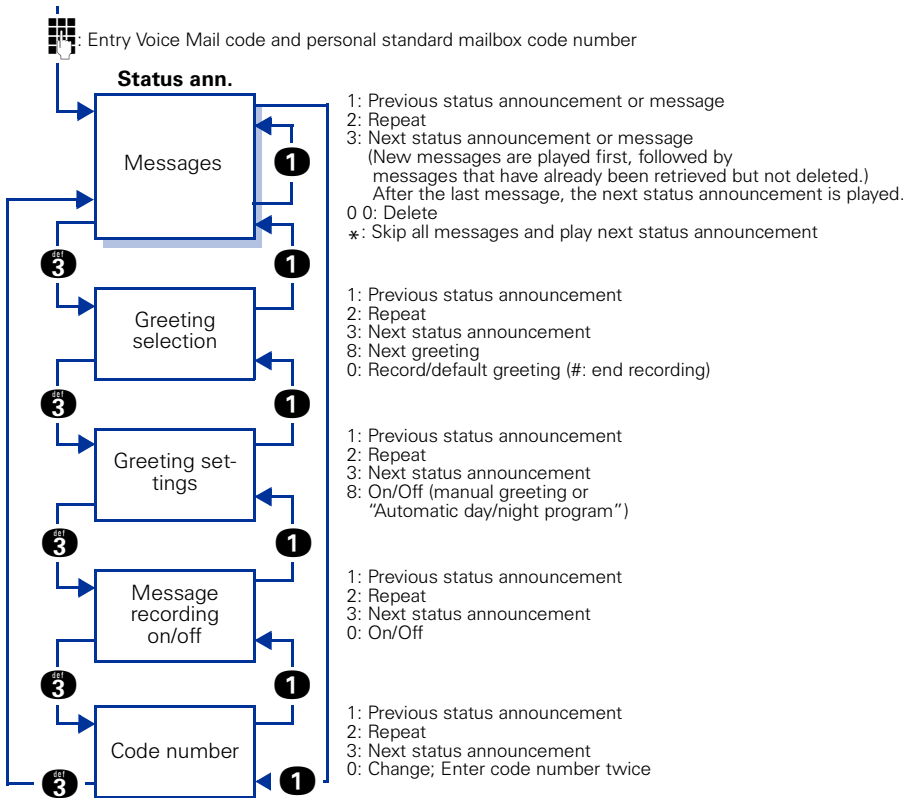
: Entry Voice Mail code and personal standard mailbox code number

**Status ann.**

Messages

1: Previous status announcement or message
2: Repeat
3: Next status announcement or message
(New messages are played first, followed by messages that have already been retrieved but not deleted.)
After the last message, the next status announcement is played.
0 0: Delete
$*$: Skip all messages and play next status announcement

1

3 def

1

Greeting selection

1: Previous status announcement
2: Repeat
3: Next status announcement
8: Next greeting
0: Record/default greeting (#: end recording)

3 def

1

Greeting settings

1: Previous status announcement
2: Repeat
3: Next status announcement
8: On/Off (manual greeting or "Automatic day/night program")

3 def

1

Message recording on/off

1: Previous status announcement
2: Repeat
3: Next status announcement
0: On/Off

3 def

1

Code number

1: Previous status announcement
2: Repeat
3: Next status announcement
0: Change; Enter code number twice

3 def

1